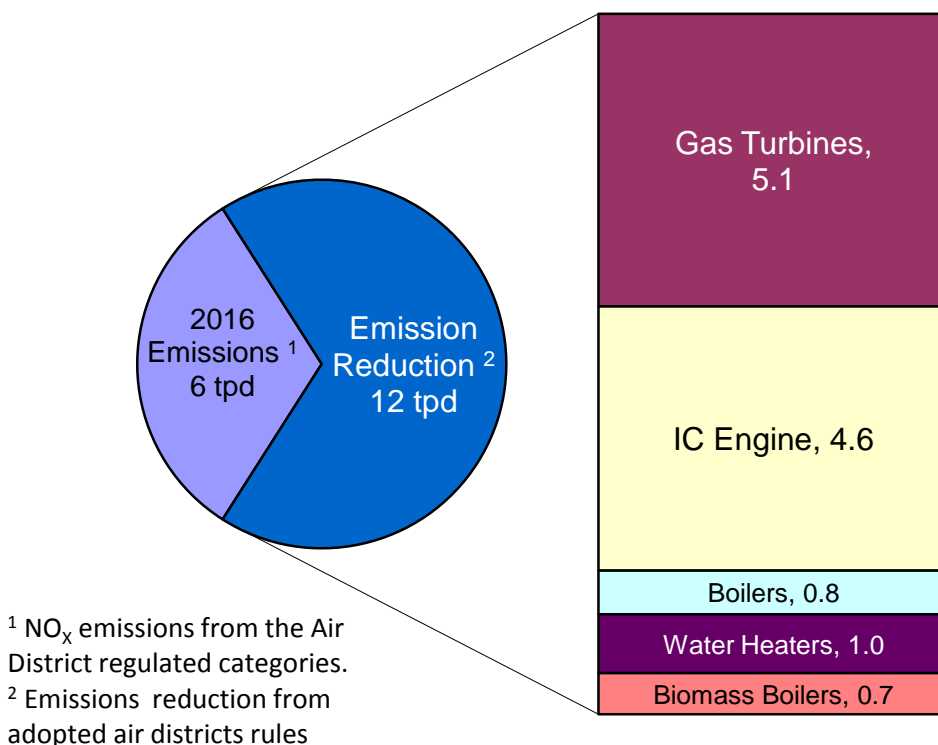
2016 Emissions $^1$ 6 tpd

Emission Reduction $^2$ 12 tpd

Gas Turbines, 5.1

IC Engine, 4.6

Boilers, 0.8

Water Heaters, 1.0

Biomass Boilers, 0.7

$^1$ $NO_X$ emissions from the Air District regulated categories.
$^2$ Emissions reduction from adopted air districts rules